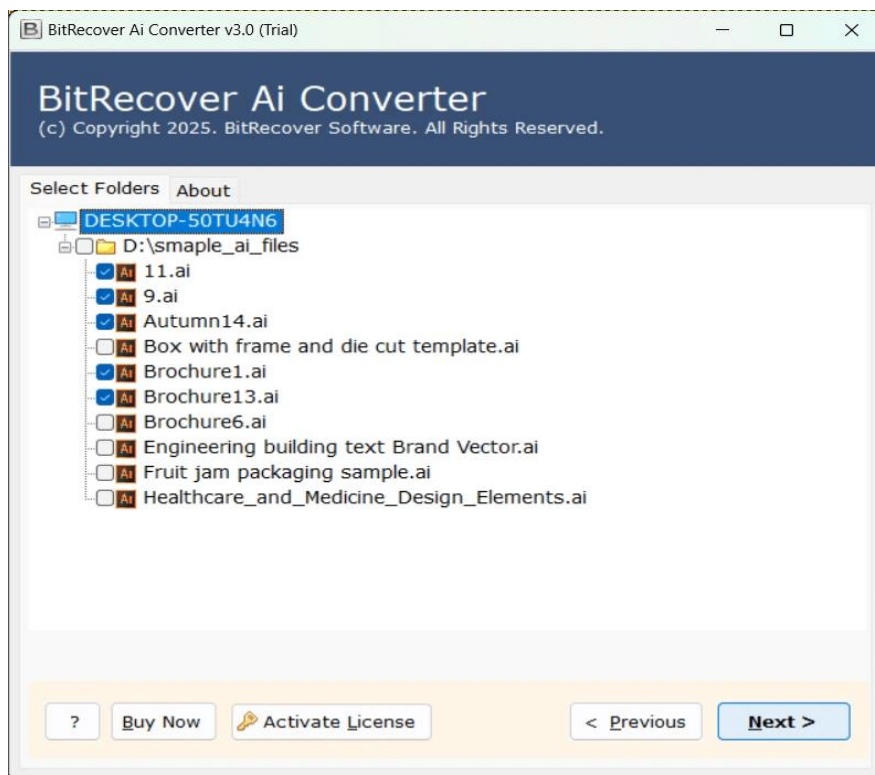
B BitRecover Ai Converter v3.0 (Trial)

BitRecover Ai Converter
(c) Copyright 2025. BitRecover Software. All Rights Reserved.

Select Folders About

DESKTOP-50TU4N6
D:\smaple_ai_files
Ai 11.ai
Ai 9.ai
Ai Autumn14.ai
Ai Box with frame and die cut template.ai
Ai Brochure1.ai
Ai Brochure13.ai
Ai Brochure6.ai
Ai Engineering building text Brand Vector.ai
Ai Fruit jam packaging sample.ai
Ai Healthcare_and_Medicine_Design_Elements.ai

? Buy Now Activate License < Previous Next >